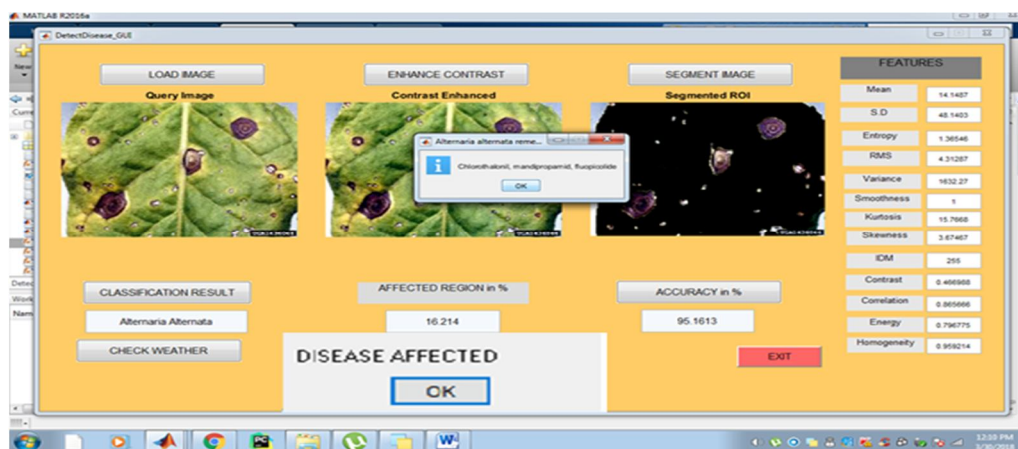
MATLAB R2016a

DetectDisease_GUI

LOAD IMAGE

ENHANCE CONTRAST

SEGMENT IMAGE

FEATURES

Query Image

Contrast Enhanced

Segmented ROI

Alternaria alternata reme...

Chlorothalonil, mandipropamid, fluopicolide

OK

| Mean | 14.1487 |
|---|---|
| S.D | 48.1403 |
| Entropy | 1.36546 |
| RMS | 4.31287 |
| Variance | 1632.27 |
| Smoothness | 1 |
| Kurtosis | 15.7668 |
| Skewness | 3.67467 |
| IDM | 255 |
| Contrast | 0.466988 |
| Correlation | 0.865666 |
| Energy | 0.796775 |
| Homogeneity | 0.959214 |

CLASSIFICATION RESULT

AFFECTED REGION in %

ACCURACY in %

Alternaria Alternata

16.214

95.1613

CHECK WEATHER

DISEASE AFFECTED

OK

EXIT

12:10 PM
3/30/2018